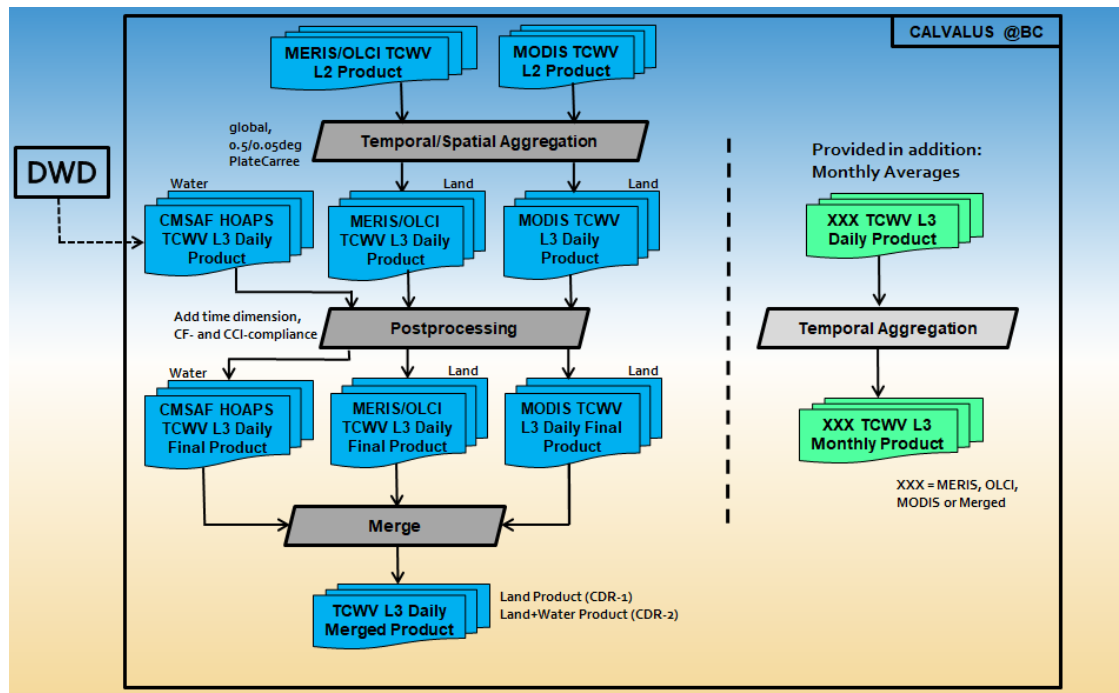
CALVALUS @BC

MERIS/OLCI TCWV L2 Product

MODIS TCWV L2 Product

global, 0.5/0.05deg PlateCarree

Temporal/Spatial Aggregation

DWD

Water

CMSAF HOAPS TCWV L3 Daily Product

Land

MERIS/OLCI TCWV L3 Daily Product

Land

MODIS TCWV L3 Daily Product

Add time dimension, CF- and CCI-compliance

Postprocessing

Water

CMSAF HOAPS TCWV L3 Daily Final Product

Land

MERIS/OLCI TCWV L3 Daily Final Product

Land

MODIS TCWV L3 Daily Final Product

Merge

TCWV L3 Daily Merged Product

Land Product (CDR-1)
Land+Water Product (CDR-2)

Provided in addition: Monthly Averages

XXX TCWV L3 Daily Product

Temporal Aggregation

XXX TCWV L3 Monthly Product

XXX = MERIS, OLCI, MODIS or Merged